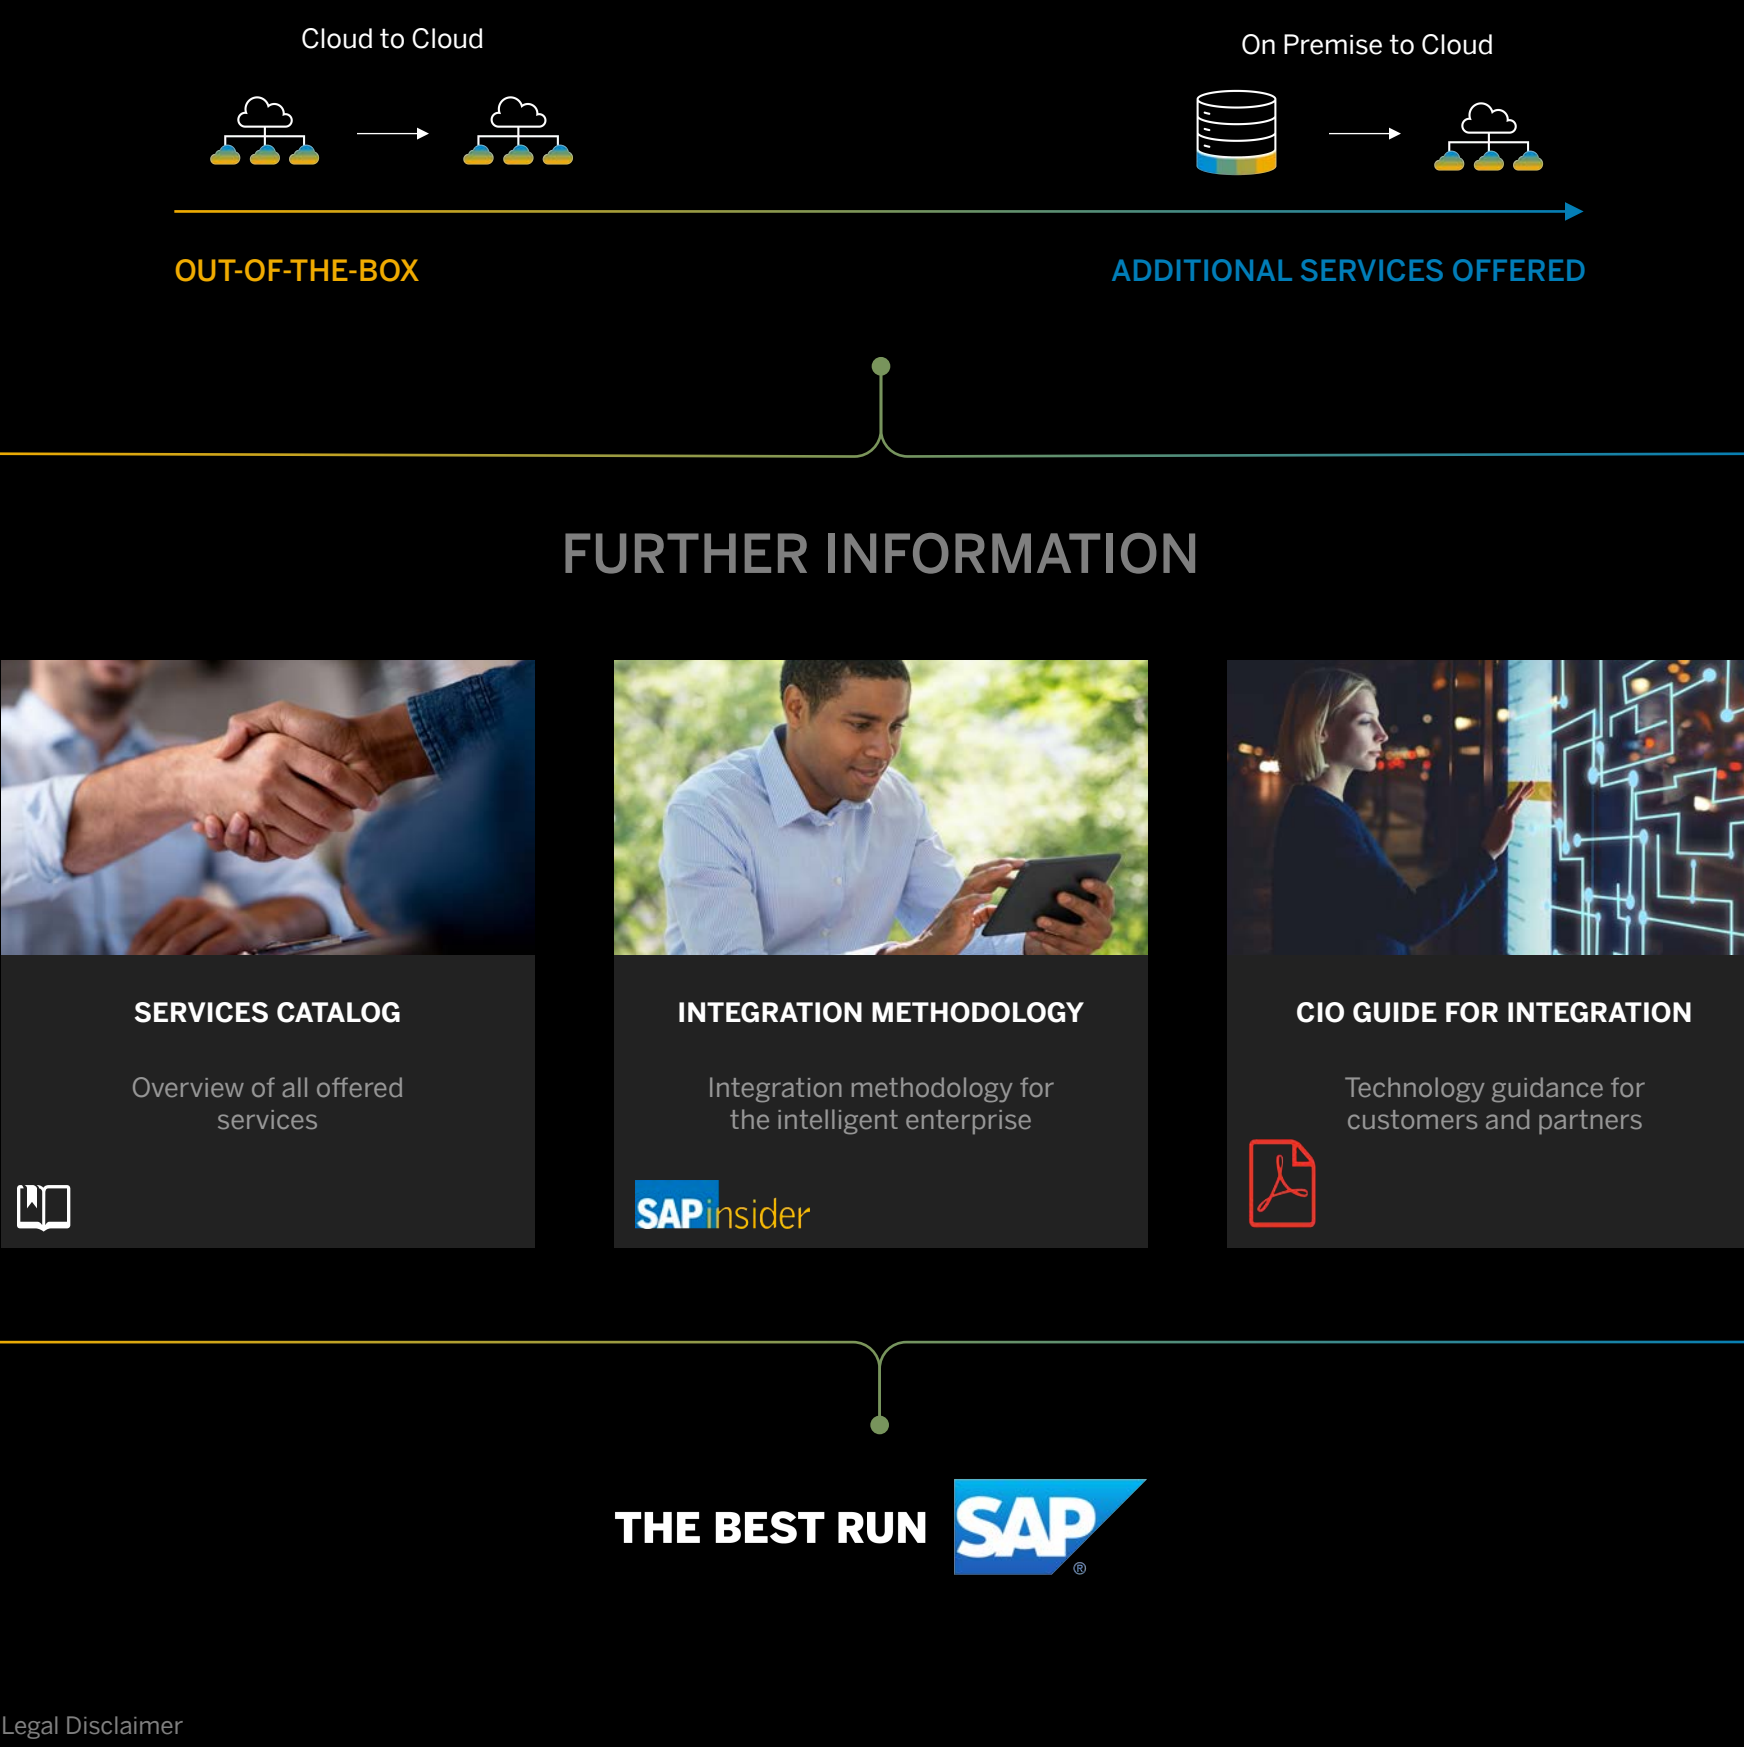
Cloud to Cloud

On Premise to Cloud

OUT-OF-THE-BOX

ADDITIONAL SERVICES OFFERED

FURTHER INFORMATION

SERVICES CATALOG

Overview of all offered services

INTEGRATION METHODOLOGY

Integration methodology for the intelligent enterprise

SAPinsider

CIO GUIDE FOR INTEGRATION

Technology guidance for customers and partners

THE BEST RUN SAP®

Legal Disclaimer